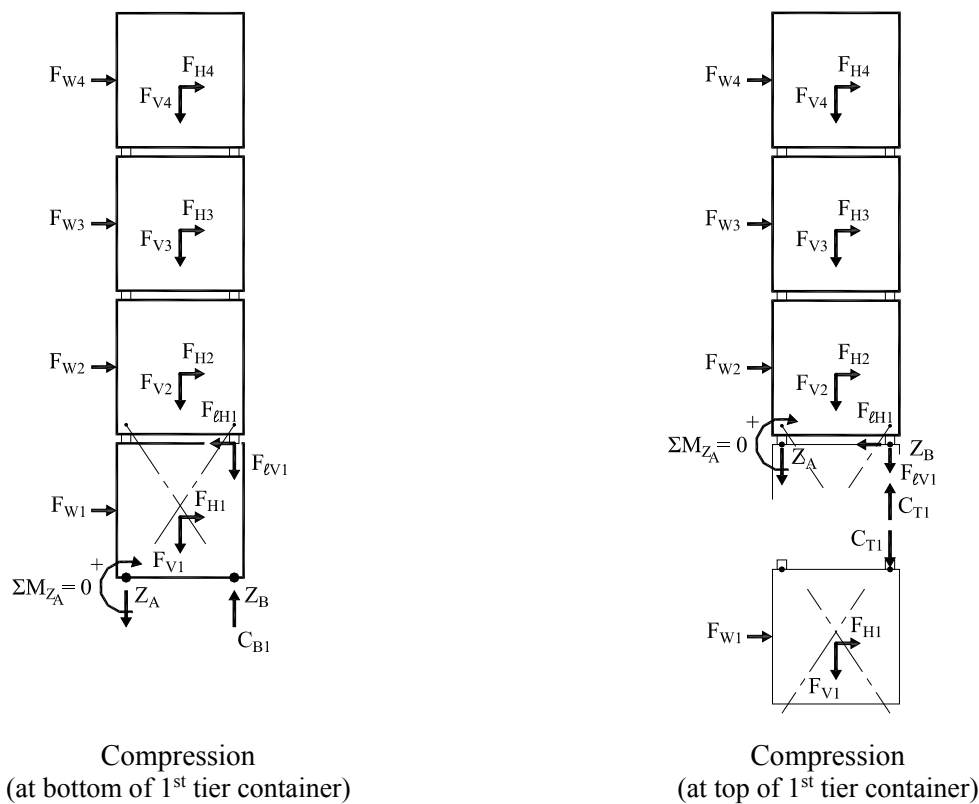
$F_{W4}$ $F_{H4}$ $F_{V4}$

$F_{W3}$ $F_{H3}$ $F_{V3}$

$F_{W2}$ $F_{H2}$ $F_{V2}$ $F_{\ell H1}$

$F_{\ell V1}$

$F_{W1}$ $F_{H1}$ $F_{V1}$

+

$\Sigma M_{Z_A} = 0$ $Z_A$ $Z_B$

$C_{B1}$

Compression
(at bottom of 1$^{st}$ tier container)

$F_{W4}$ $F_{H4}$ $F_{V4}$

$F_{W3}$ $F_{H3}$ $F_{V3}$

$F_{W2}$ $F_{H2}$ $F_{V2}$ $F_{\ell H1}$

+

$\Sigma M_{Z_A} = 0$ $Z_A$ $Z_B$ $F_{\ell V1}$

$C_{T1}$

$C_{T1}$

$F_{W1}$ $F_{H1}$ $F_{V1}$

Compression
(at top of 1$^{st}$ tier container)